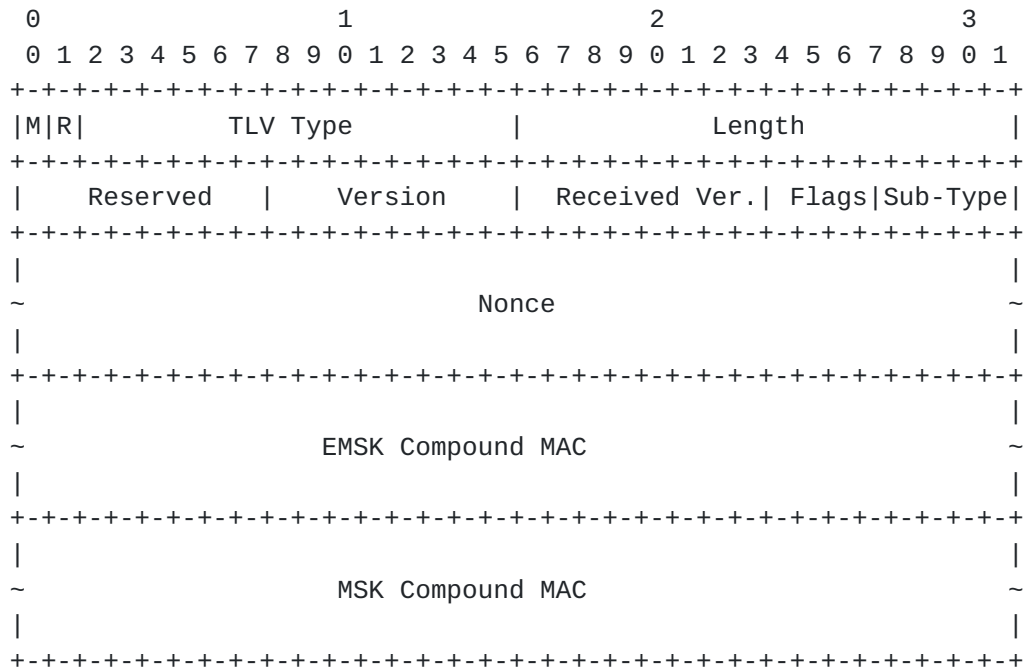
0                   1                   2                   3
 0 1 2 3 4 5 6 7 8 9 0 1 2 3 4 5 6 7 8 9 0 1 2 3 4 5 6 7 8 9 0 1
+-+-+-+-+-+-+-+-+-+-+-+-+-+-+-+-+-+-+-+-+-+-+-+-+-+-+-+-+-+-+-+-+
|M|R|         TLV Type          |            Length             |
+-+-+-+-+-+-+-+-+-+-+-+-+-+-+-+-+-+-+-+-+-+-+-+-+-+-+-+-+-+-+-+-+
|   Reserved    |    Version    | Received Ver.| Flags|Sub-Type|
+-+-+-+-+-+-+-+-+-+-+-+-+-+-+-+-+-+-+-+-+-+-+-+-+-+-+-+-+-+-+-+-+
|                                                               |
~                             Nonce                             ~
|                                                               |
+-+-+-+-+-+-+-+-+-+-+-+-+-+-+-+-+-+-+-+-+-+-+-+-+-+-+-+-+-+-+-+-+
|                                                               |
~                    EMSK Compound MAC                          ~
|                                                               |
+-+-+-+-+-+-+-+-+-+-+-+-+-+-+-+-+-+-+-+-+-+-+-+-+-+-+-+-+-+-+-+-+
|                                                               |
~                     MSK Compound MAC                          ~
|                                                               |
+-+-+-+-+-+-+-+-+-+-+-+-+-+-+-+-+-+-+-+-+-+-+-+-+-+-+-+-+-+-+-+-+